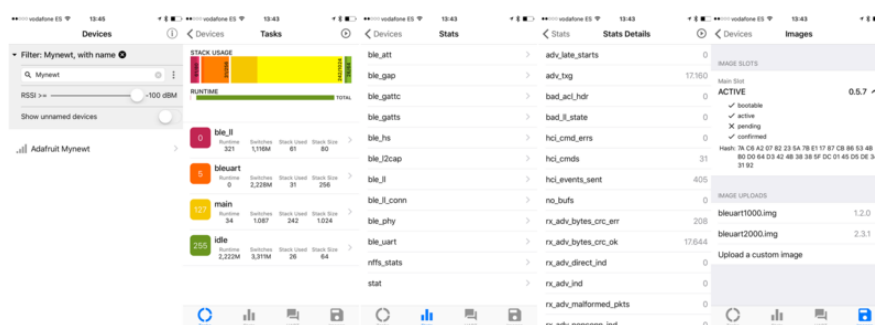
vodafone ES 13:45

Devices

Filter: Mynewt, with name

Mynewt

RSSI >= -100 dBM

Show unnamed devices

Adafruit Mynewt

vodafone ES 13:43

Devices Tasks

STACK USAGE

RUNTIME

TOTAL

0 ble_ll
Runtime 321 Switches 1,116M Stack Used 61 Stack Size 80

5 bleuart
Runtime 0 Switches 2,228M Stack Used 31 Stack Size 256

127 main
Runtime 34 Switches 1,087 Stack Used 242 Stack Size 1,024

255 idle
Runtime 2,222M Switches 3,311M Stack Used 26 Stack Size 64

vodafone ES 13:43

Devices Stats

ble_att
ble_gap
ble_gattc
ble_gatts
ble_hs
ble_l2cap
ble_ll
ble_ll_conn
ble_phy
ble_uart
nffs_stats
stat

vodafone ES 13:43

Stats Stats Details

adv_late_starts 0
adv_txg 17,160
bad_acl_hdr 0
bad_ll_state 0
hci_cmd_errs 0
hci_cmds 31
hci_events_sent 405
no_bufs 0
rx_adv_bytes_crc_err 208
rx_adv_bytes_crc_ok 17,644
rx_adv_direct_ind 0
rx_adv_ind 0
rx_adv_malformed_pkts 0

vodafone ES 13:43

Devices Images

IMAGE SLOTS

Main Slot
ACTIVE 0.5.7
bootable
active
pending
confirmed
Hash: 7A C6 A2 07 82 23 5A 7B E1 F7 87 CB 86 53 4B 80 D0 64 D3 42 4B 38 38 5F DC 01 45 D5 D6 34 31 92

IMAGE UPLOADS

bleuart1000.img 1.2.0
bleuart2000.img 2.3.1
Upload a custom image